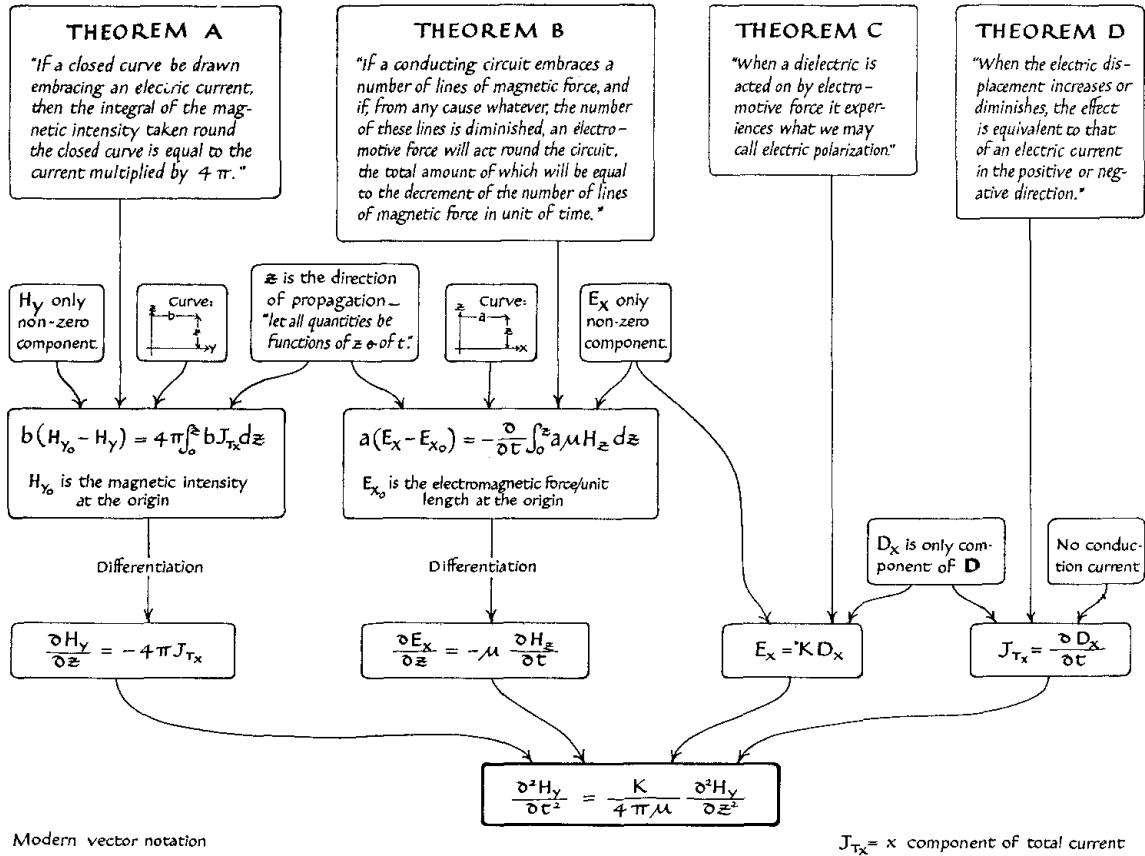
THEOREM A

"If a closed curve be drawn embracing an electric current, then the integral of the magnetic intensity taken round the closed curve is equal to the current multiplied by $4\pi$."

THEOREM B

"If a conducting circuit embraces a number of lines of magnetic force, and if, from any cause whatever, the number of these lines is diminished, an electromotive force will act round the circuit, the total amount of which will be equal to the decrement of the number of lines of magnetic force in unit of time."

THEOREM C

"When a dielectric is acted on by electromotive force it experiences what we may call electric polarization."

THEOREM D

"When the electric displacement increases or diminishes, the effect is equivalent to that of an electric current in the positive or negative direction."

$H_y$ only non-zero component.

Curve: z b z y

$z$ is the direction of propagation – "let all quantities be functions of z & of t".

Curve: z a z x

$E_x$ only non-zero component.

$b(H_{y_o} - H_y) = 4\pi\int_o^z bJ_{T_x}dz$

$H_{y_o}$ is the magnetic intensity at the origin

$a(E_x - E_{x_o}) = -\frac{\partial}{\partial t}\int_o^z a\mu H_z dz$

$E_{x_o}$ is the electromagnetic force/unit length at the origin

Differentiation

Differentiation

$D_x$ is only component of $\mathbf{D}$

No conduction current

$\frac{\partial H_y}{\partial z} = -4\pi J_{T_x}$

$\frac{\partial E_x}{\partial z} = -\mu\frac{\partial H_z}{\partial t}$

$E_x = {}^*KD_x$

$J_{T_x} = \frac{\partial D_x}{\partial t}$

$\frac{\partial^2 H_y}{\partial t^2} = \frac{K}{4\pi\mu}\frac{\partial^2 H_y}{\partial z^2}$

Modern vector notation

$J_{T_x}$ = x component of total current